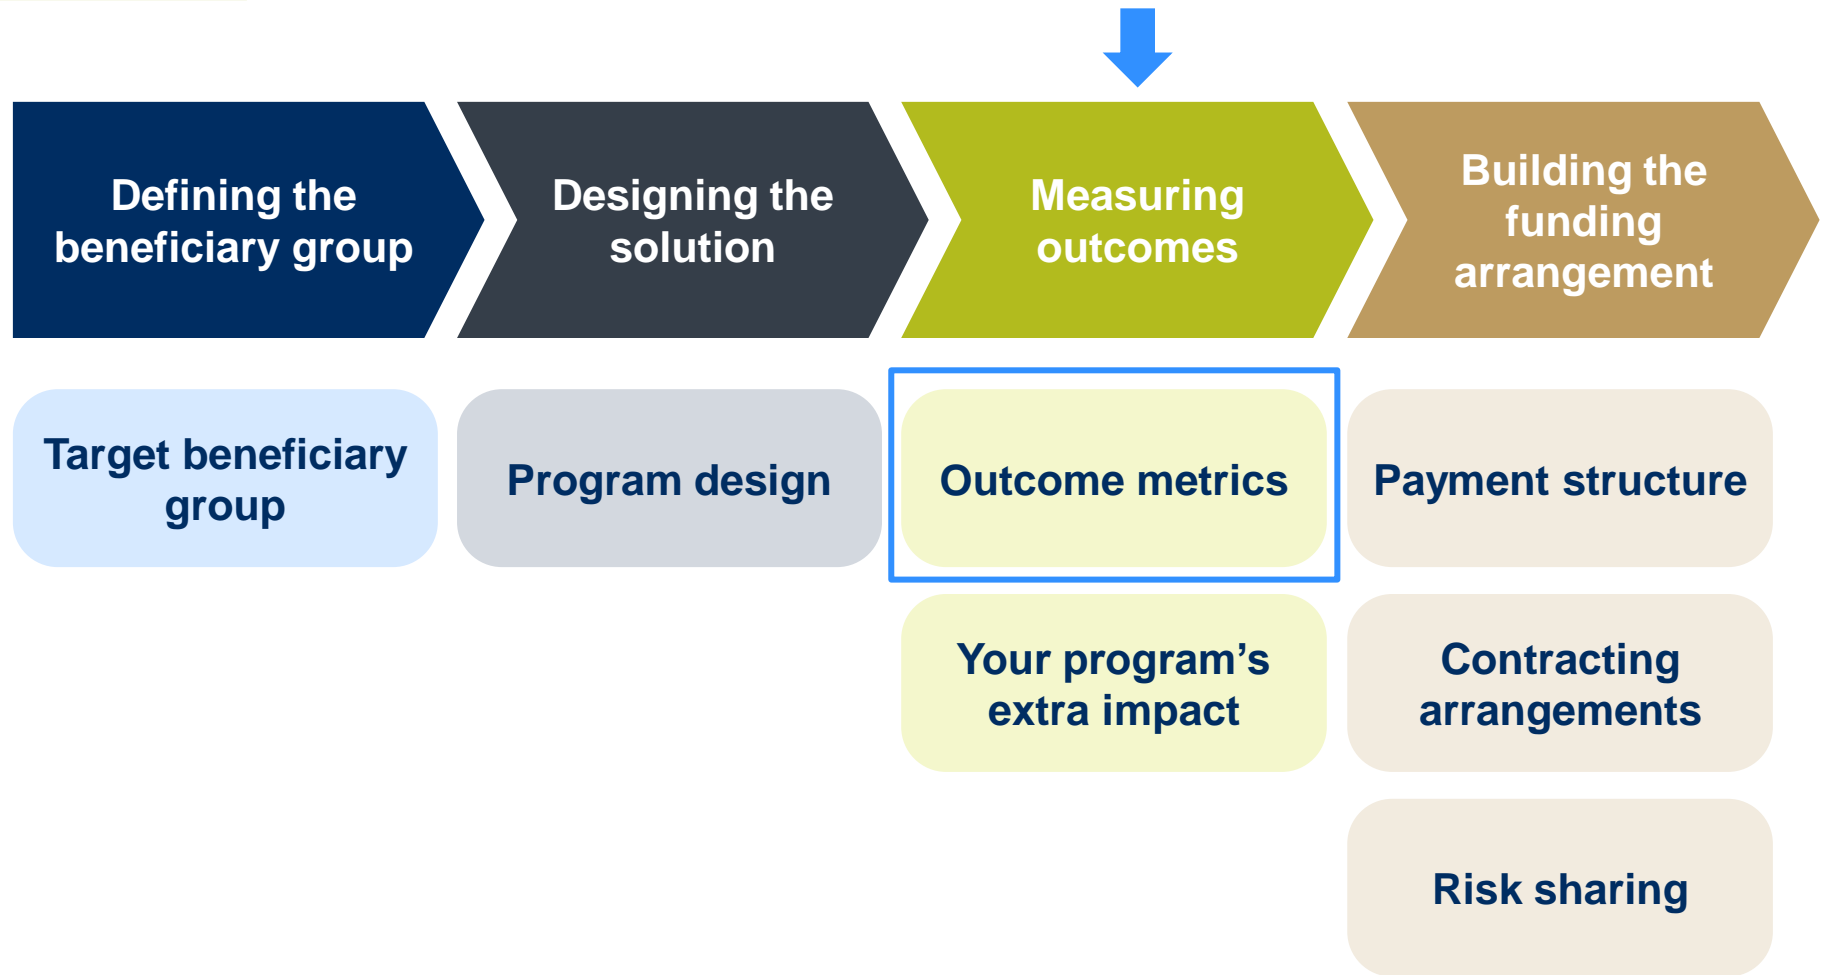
Defining the beneficiary group

Designing the solution

Measuring outcomes

Building the funding arrangement

Target beneficiary group

Program design

Outcome metrics

Payment structure

Your program’s extra impact

Contracting arrangements

Risk sharing